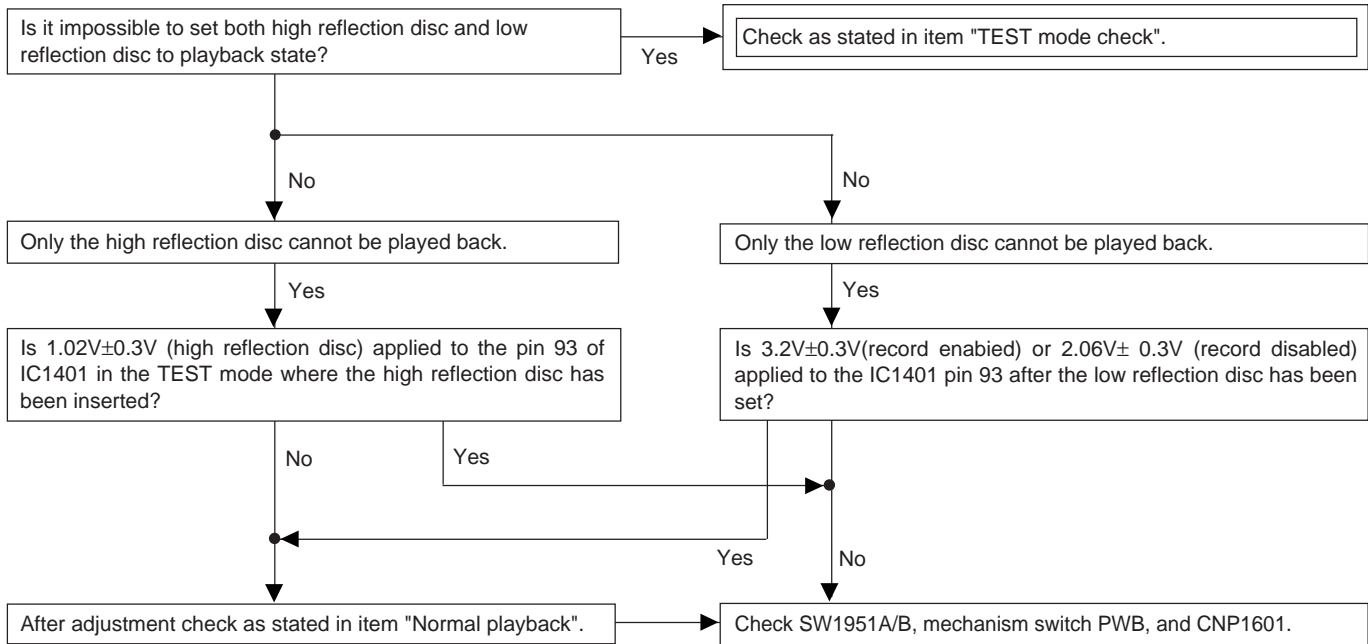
Is it impossible to set both high reflection disc and low reflection disc to playback state?

Yes

Check as stated in item "TEST mode check".

No

No

Only the high reflection disc cannot be played back.

Only the low reflection disc cannot be played back.

Yes

Yes

Is 1.02V±0.3V (high reflection disc) applied to the pin 93 of IC1401 in the TEST mode where the high reflection disc has been inserted?

Is 3.2V±0.3V(record enabied) or 2.06V± 0.3V (record disabled) applied to the IC1401 pin 93 after the low reflection disc has been set?

No

Yes

Yes

No

After adjustment check as stated in item "Normal playback".

Check SW1951A/B, mechanism switch PWB, and CNP1601.